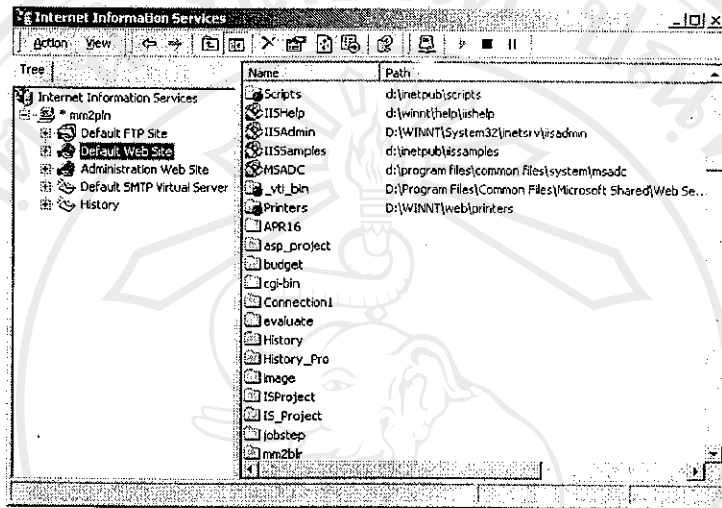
Internet Information Services

Action View

Tree

Internet Information Services
* mm2pln
Default FTP Site
Default Web Site
Administration Web Site
Default SMTP Virtual Server
History

| Name | Path |
|---|---|
| Scripts | d:\inetpub\scripts |
| IISHelp | d:\winnt\help\iishelp |
| IISAdmin | D:\WINNT\System32\inetsrv\iisadmin |
| IISSamples | d:\inetpub\iissamples |
| MSADC | d:\program files\common files\system\msadc |
| _vti_bin | D:\Program Files\Common Files\Microsoft Shared\Web Se... |
| Printers | D:\WINNT\web\printers |
| APR16 | |
| asp_project | |
| budget | |
| cgi-bin | |
| Connection1 | |
| evaluate | |
| History | |
| History_Pro | |
| image | |
| ISProject | |
| IS_Project | |
| jobstep | |
| mm2blr | |